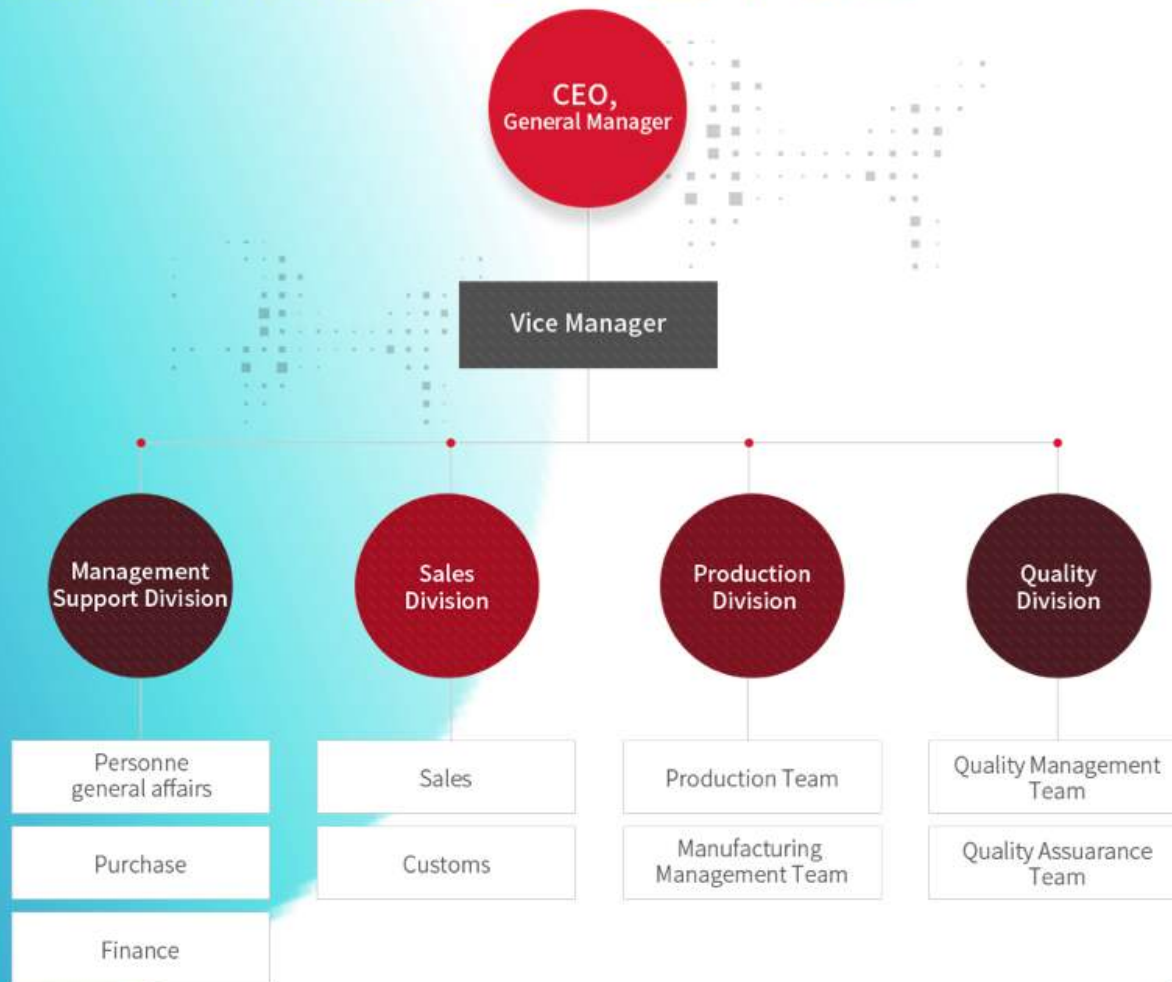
CEO,
General Manager

Vice Manager

Management Support Division

Sales Division

Production Division

Quality Division

Personne general affairs

Purchase

Finance

Sales

Customs

Production Team

Manufacturing Management Team

Quality Management Team

Quality Assuarance Team